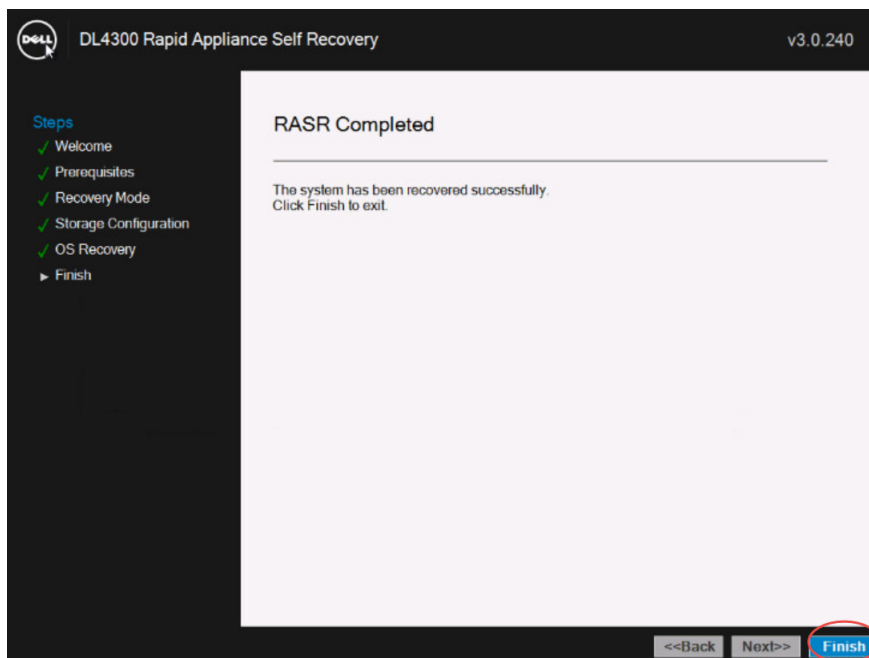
DELL DL4300 Rapid Appliance Self Recovery

v3.0.240

Steps
✓ Welcome
✓ Prerequisites
✓ Recovery Mode
✓ Storage Configuration
✓ OS Recovery
► Finish

RASR Completed

The system has been recovered successfully.
Click Finish to exit.

<<Back Next>> Finish